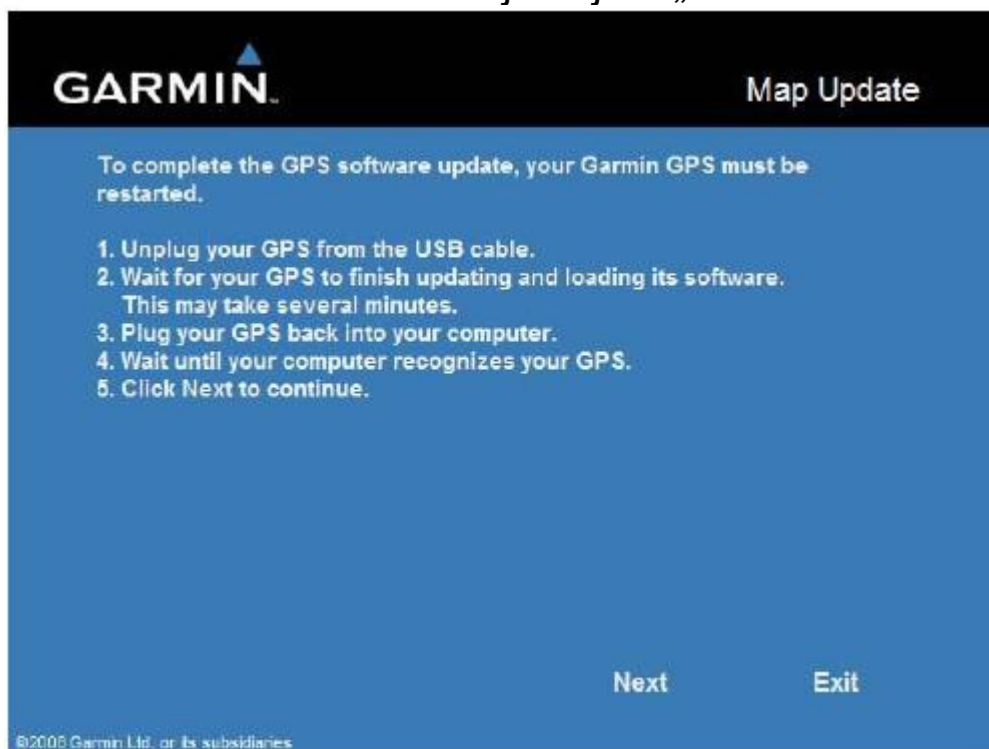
GARMIN.

Map Update

To complete the GPS software update, your Garmin GPS must be restarted.

1. Unplug your GPS from the USB cable.
2. Wait for your GPS to finish updating and loading its software. This may take several minutes.
3. Plug your GPS back into your computer.
4. Wait until your computer recognizes your GPS.
5. Click Next to continue.

Next

Exit

©2008 Garmin Ltd. or its subsidiaries